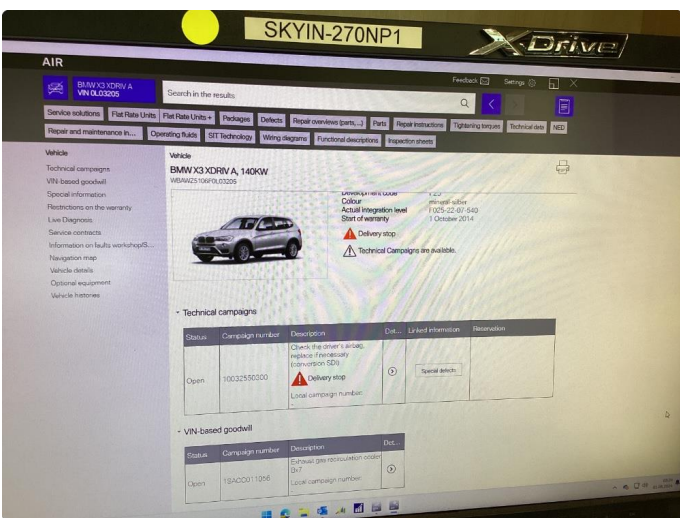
SKYIN-270NP1

X-Drive

AIR

BMW X3 XDRIV A
VIN 0L03205

Search in the results

Feedback Settings

Service solutions | Flat Rate Units | Flat Rate Units + | Packages | Defects | Repair overviews (parts,...) | Parts | Repair instructions | Tightening torques | Technical data | NED

Repair and maintenance in... | Operating fluids | SIT Technology | Wiring diagrams | Functional descriptions | Inspection sheets

Vehicle
Technical campaigns
VIN-based goodwill
Special information
Restrictions on the warranty
Live Diagnosis
Service contracts
Information on faults workshop/S...
Navigation map
Vehicle details
Optional equipment
Vehicle histories

Vehicle

BMW X3 XDRIV A, 140KW
WBAWZ5106F0L03205

Development code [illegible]
Colour mineral-silber
Actual integration level F025-22-07-540
Start of warranty 1 October 2014

Delivery stop

Technical Campaigns are available.

- Technical campaigns

| Status | Campaign number | Description | Det... | Linked information | Reservation |
|---|---|---|---|---|---|
| Open | 0032550300 | Check the driver's airbag, replace if necessary (conversion SDI) Delivery stop Local campaign number: | | Special details | |

- VIN-based goodwill

| Status | Campaign number | Description | Det... |
|---|---|---|---|
| Open | 15A0C011056 | Exhaust gas recirculation cooler 0x7 Local campaign number: | |